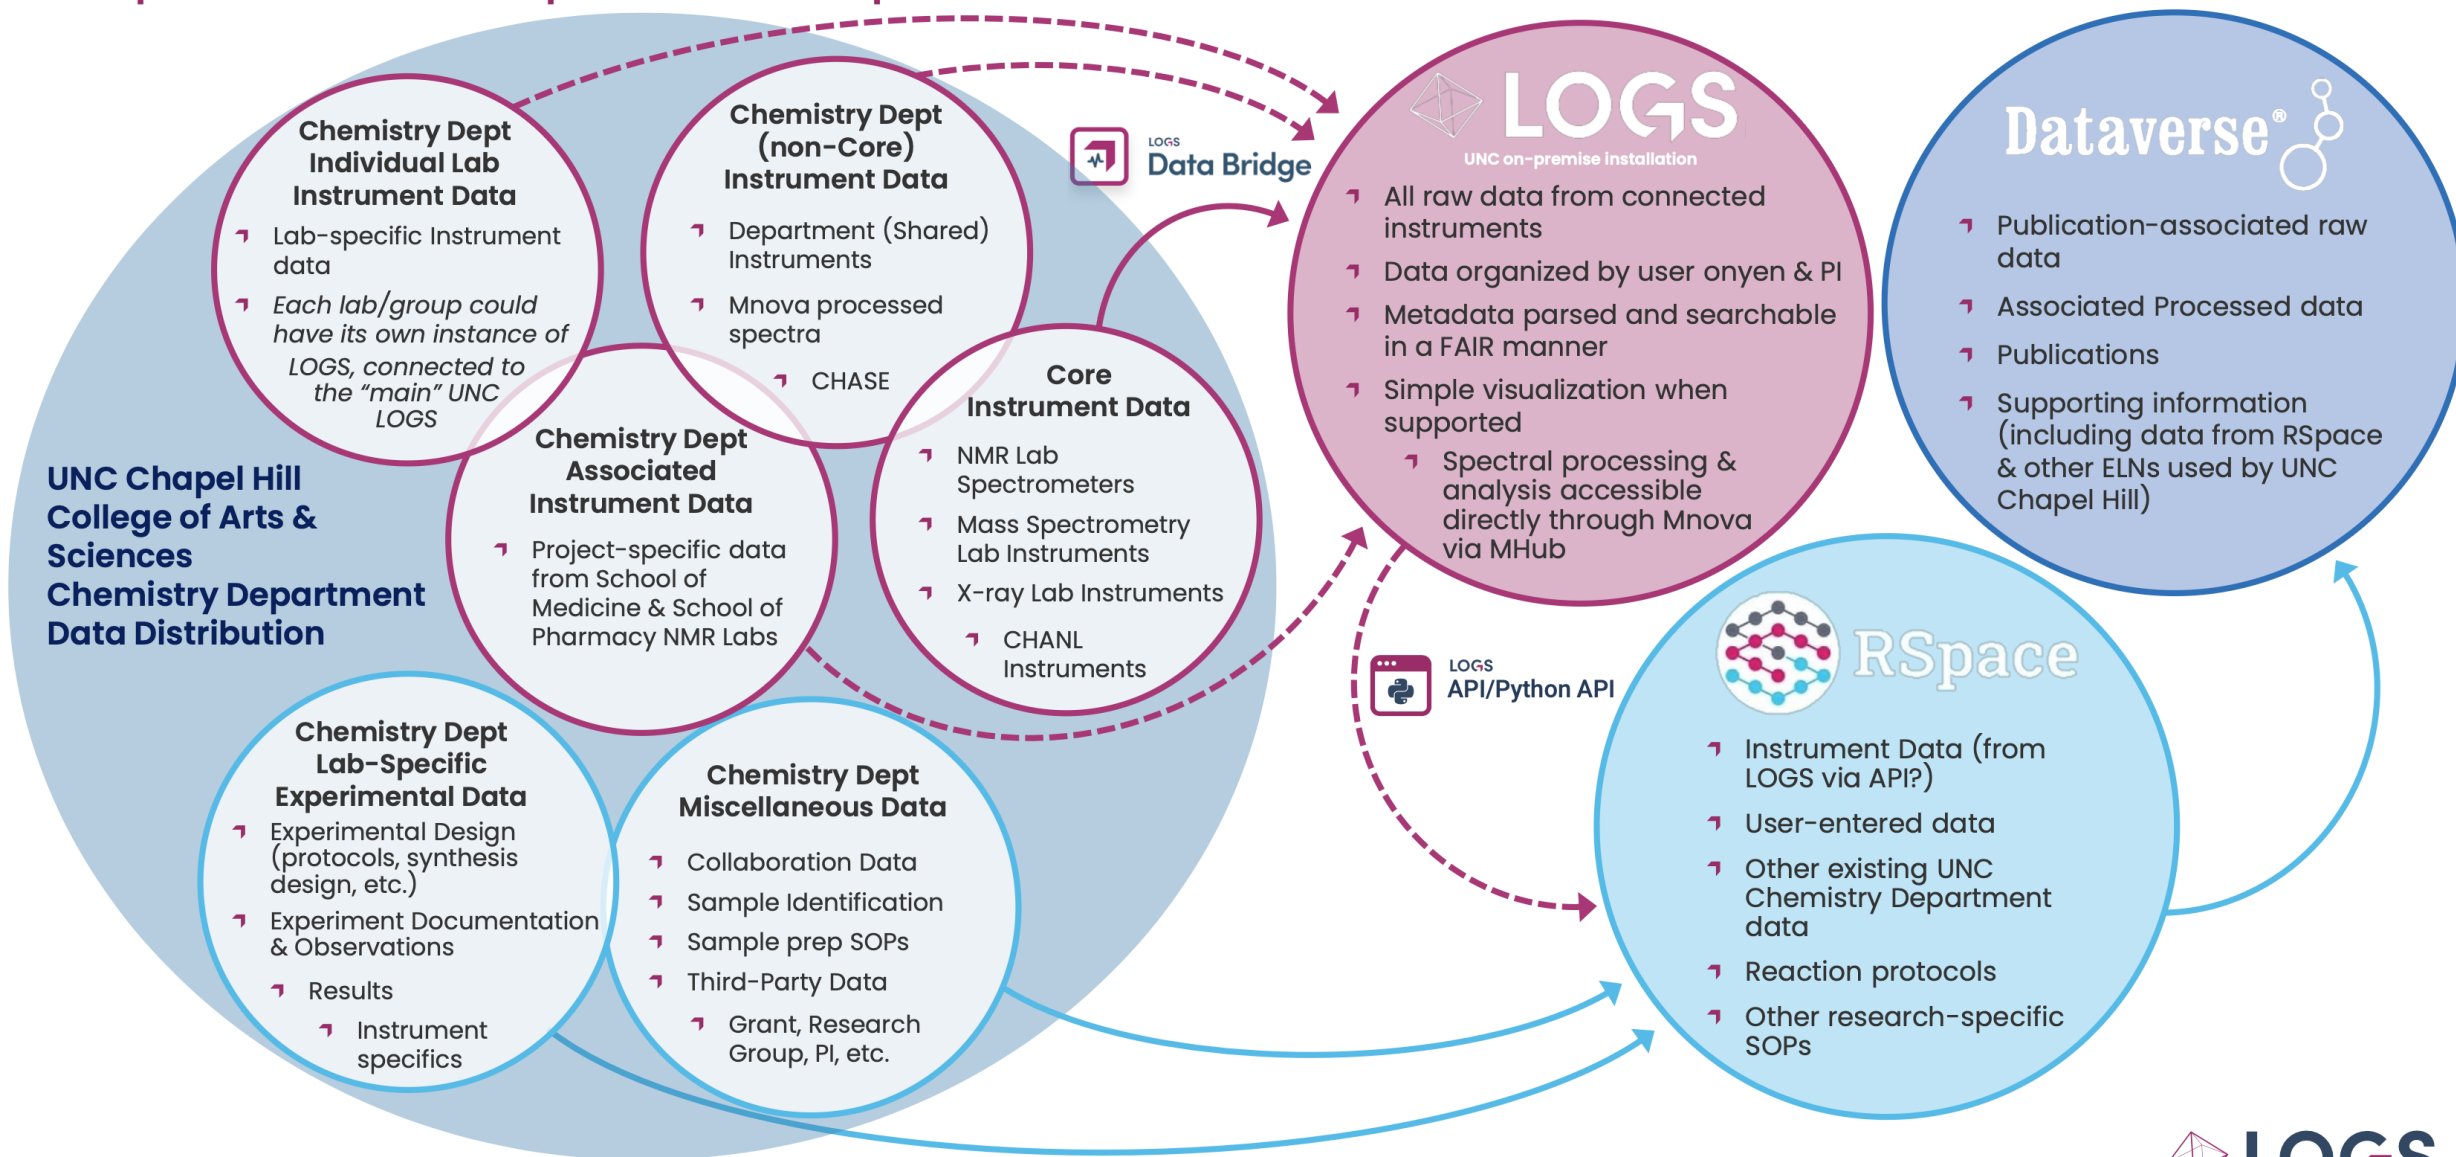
Chemistry Dept Individual Lab Instrument Data

Lab-specific Instrument data

*Each lab/group could have its own instance of LOGS, connected to the "main" UNC LOGS*

Chemistry Dept (non-Core) Instrument Data

Department (Shared) Instruments

Mnova processed spectra

CHASE

LOGS Data Bridge

LOGS

UNC on-premise installation

All raw data from connected instruments

Data organized by user onyen & PI

Metadata parsed and searchable in a FAIR manner

Simple visualization when supported

Spectral processing & analysis accessible directly through Mnova via MHub

Dataverse®

Publication-associated raw data

Associated Processed data

Publications

Supporting information (including data from RSpace & other ELNs used by UNC Chapel Hill)

UNC Chapel Hill College of Arts & Sciences Chemistry Department Data Distribution

Chemistry Dept Associated Instrument Data

Project-specific data from School of Medicine & School of Pharmacy NMR Labs

Core Instrument Data

NMR Lab Spectrometers

Mass Spectrometry Lab Instruments

X-ray Lab Instruments

CHANL Instruments

LOGS API/Python API

RSpace

Instrument Data (from LOGS via API?)

User-entered data

Other existing UNC Chemistry Department data

Reaction protocols

Other research-specific SOPs

Chemistry Dept Lab-Specific Experimental Data

Experimental Design (protocols, synthesis design, etc.)

Experiment Documentation & Observations

Results

Instrument specifics

Chemistry Dept Miscellaneous Data

Collaboration Data

Sample Identification

Sample prep SOPs

Third-Party Data

Grant, Research Group, PI, etc.

LOGS